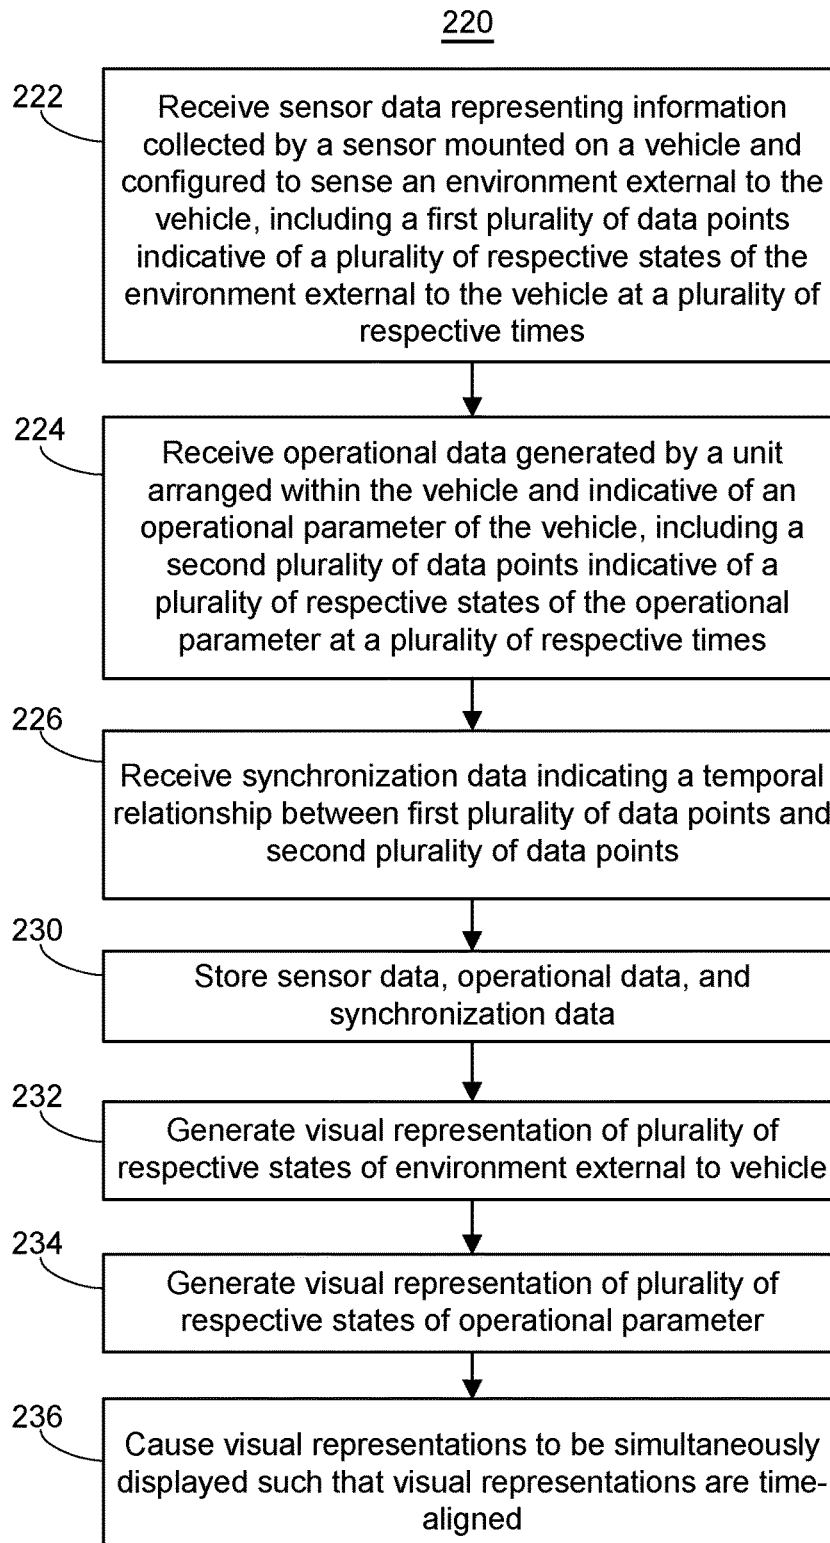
220

222

Receive sensor data representing information collected by a sensor mounted on a vehicle and configured to sense an environment external to the vehicle, including a first plurality of data points indicative of a plurality of respective states of the environment external to the vehicle at a plurality of respective times

224

Receive operational data generated by a unit arranged within the vehicle and indicative of an operational parameter of the vehicle, including a second plurality of data points indicative of a plurality of respective states of the operational parameter at a plurality of respective times

226

Receive synchronization data indicating a temporal relationship between first plurality of data points and second plurality of data points

230

Store sensor data, operational data, and synchronization data

232

Generate visual representation of plurality of respective states of environment external to vehicle

234

Generate visual representation of plurality of respective states of operational parameter

236

Cause visual representations to be simultaneously displayed such that visual representations are time-aligned